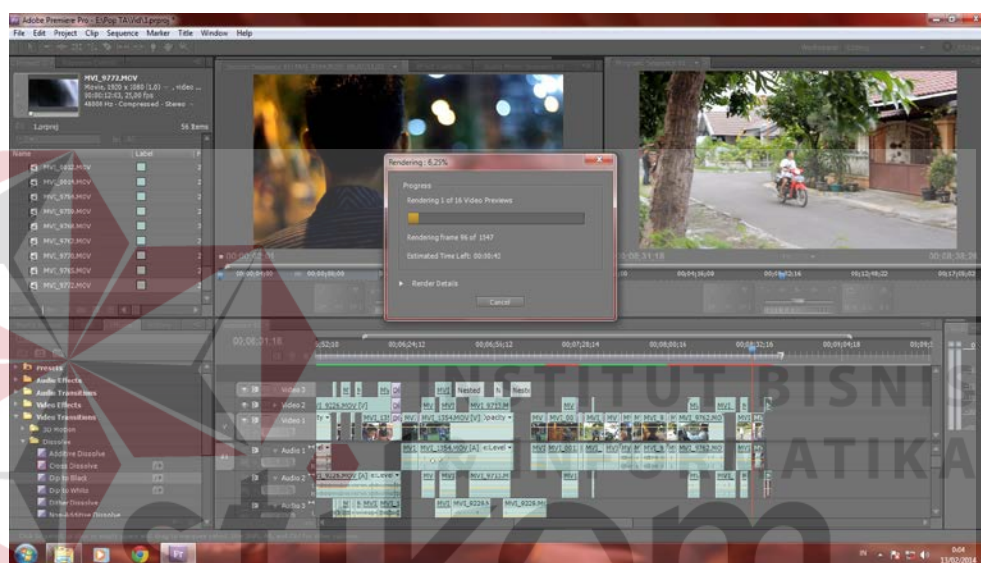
Adobe Premiere Pro - E:\Pop TA\Vid\1.prproj *

File Edit Project Clip Sequence Marker Title Window Help

MVI_9772.MOV
Movie, 1920 x 1080 (1,0)
00;00;12;03, 25,00 fps
48000 Hz - Compressed - Stereo

1.prproj
56 Items

Name
Label

MVI_9692.MOV
MVI_9694.MOV
MVI_9764.MOV
MVI_9765.MOV
MVI_9766.MOV
MVI_9767.MOV
MVI_9770.MOV
MVI_9771.MOV
MVI_9772.MOV

Rendering : 6,25%

Progress

Rendering 1 of 16 Video Previews

Rendering frame 86 of 1547

Estimated Time Left: 00:00:42

Render Details

Cancel

00;00;02;15
00;04;36;00
00;09;12;16
00;12;49;22
00;17;09;02

00;08;31;18
00;08;38;28

00;08;31;18

;52;10
00;06;24;12
00;06;56;12
00;07;28;14
00;08;00;16
00;08;32;16
00;09;04;18

Presets
Audio Effects
Audio Transitions
Video Effects
Video Transitions
3D Motion
Dissolve
Additive Dissolve
Cross Dissolve
Dip to Black
Dip to White
Dither Dissolve
Non-Additive Dissolve

Video 3
Video 2
Video 1
Audio 1
Audio 2
Audio 3

Nested
Nested
MVI_9226.MOV [V]
MVI_9772.M
MVI_1354.MOV [V] Opacity
MVI_1354.MOV [A]
MVI_9772.M
MVI_9762.MO
MVI_9226.MOV [A]
MVI_9226.M
MVI_9228.M

INSTITUT BISNIS
INFORMATIKA

IN
0:04
13/02/2014